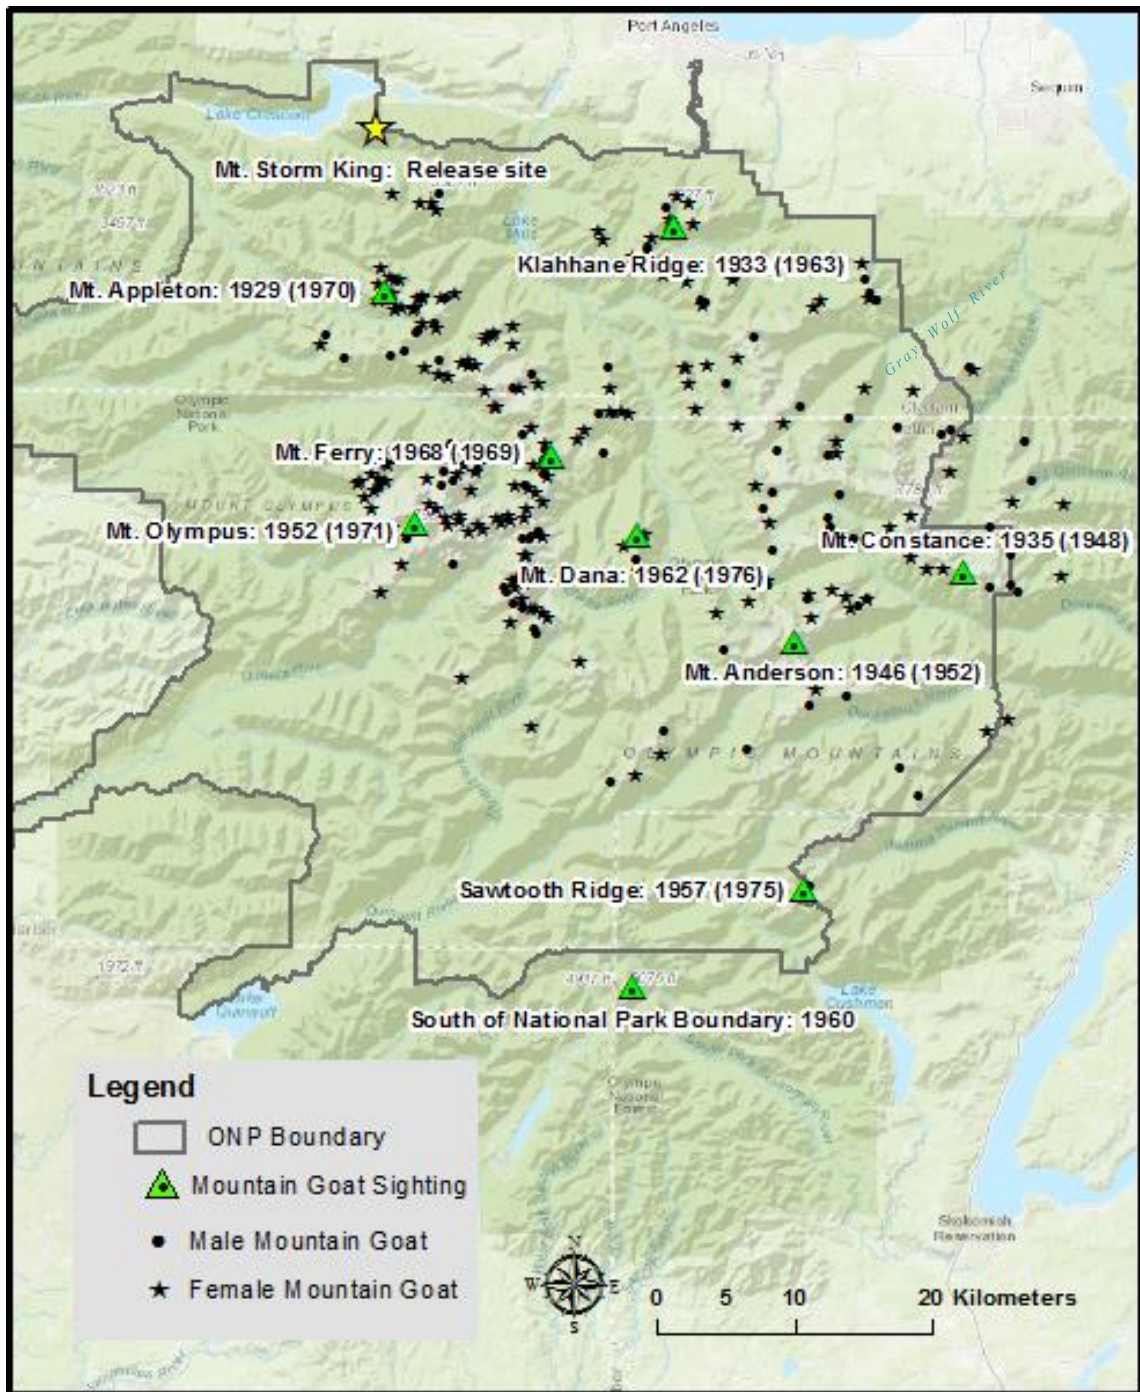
Port Angeles

Sequim

Lake Crescent

Mt. Storm King: Release site

Klahhane Ridge: 1933 (1963)

Mt. Appleton: 1929 (1970)

Gray Wolf River

Olympic National Park

Mt. Ferry: 1968 (1969)

MOUNT OLYMPUS

Mt. Olympus: 1952 (1971)

Mt. Dana: 1962 (1976)

Mt. Constance: 1935 (1948)

Mt. Anderson: 1946 (1952)

OLYMPIC MOUNTAINS

Sawtooth Ridge: 1957 (1975)

Lake Cushman

Lake Quinault

South of National Park Boundary: 1960

Olympic National Forest

Skokomish Reservation

Legend

ONP Boundary

Mountain Goat Sighting

Male Mountain Goat

Female Mountain Goat

N

W

E

S

0 5 10 20 Kilometers